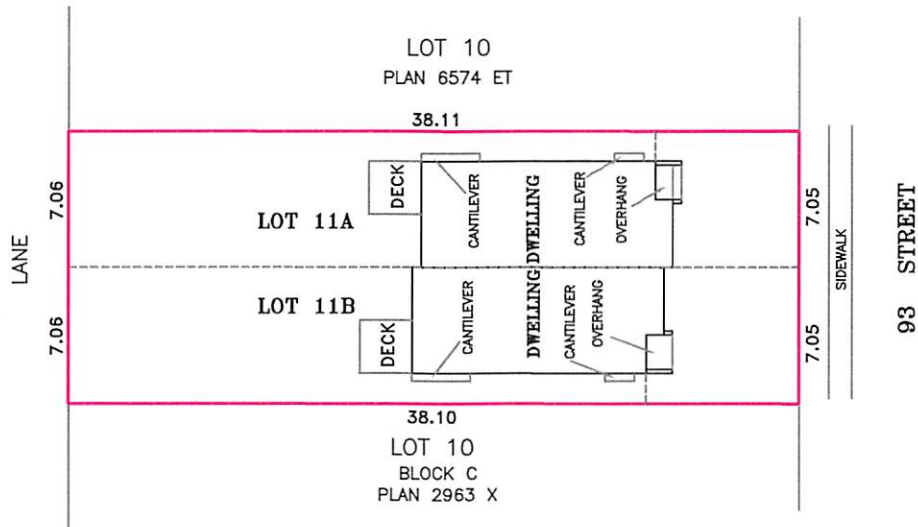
LOT 10
PLAN 6574 ET

38.11

LANE

7.06

7.06

DECK

CANTILEVER

DWELLING

CANTILEVER

OVERHANG

LOT 11A

LOT 11B

DECK

CANTILEVER

DWELLING

CANTILEVER

OVERHANG

7.05

7.05

SIDEWALK

93 STREET

38.10

LOT 10
BLOCK C
PLAN 2963 X